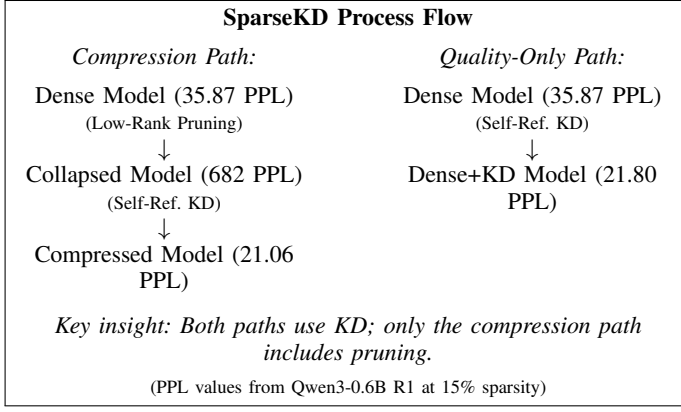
**SparseKD Process Flow**

*Compression Path:*

Dense Model (35.87 PPL)
(Low-Rank Pruning)
↓
Collapsed Model (682 PPL)
(Self-Ref. KD)
↓
Compressed Model (21.06 PPL)

*Quality-Only Path:*

Dense Model (35.87 PPL)
(Self-Ref. KD)
↓
Dense+KD Model (21.80 PPL)

*Key insight: Both paths use KD; only the compression path includes pruning.*

(PPL values from Qwen3-0.6B R1 at 15% sparsity)